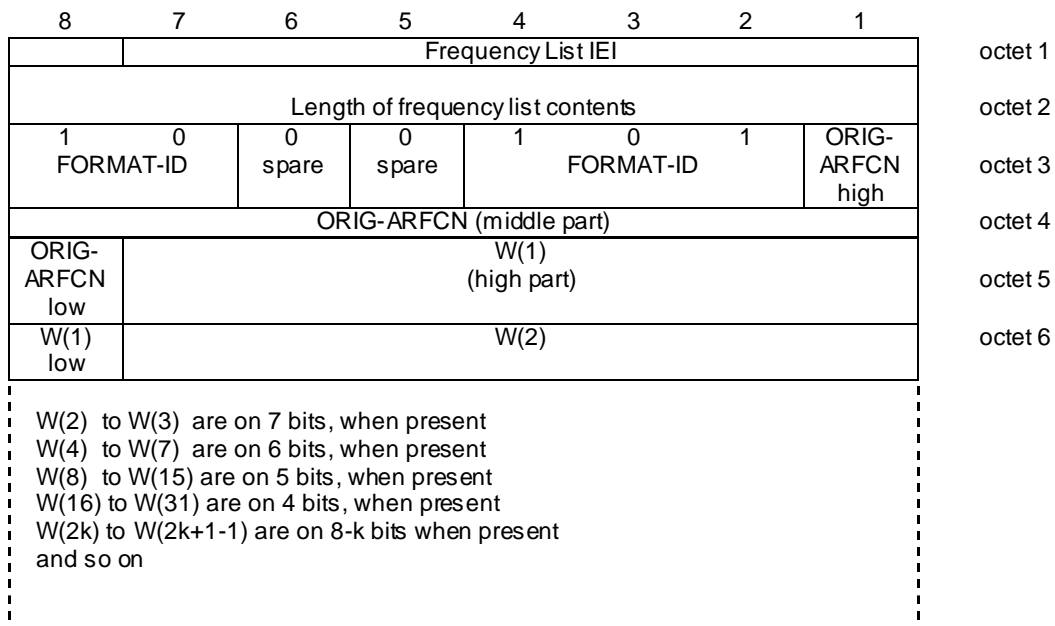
| 8 | 7 | 6 | 5 | 4 | 3 | 2 | 1 | |
|---|---|---|---|---|---|---|---|---|
| | Frequency List IEI | | | | | | | octet 1 |
| Length of frequency list contents | | | | | | | | octet 2 |
| 1 | 0 | 0 | 0 | 1 | 0 | 1 | ORIG-ARFCN high | octet 3 |
| FORMAT-ID | | spare | spare | FORMAT-ID | | | | |
| ORIG-ARFCN (middle part) | | | | | | | | octet 4 |
| ORIG-ARFCN low | W(1) (high part) | | | | | | | octet 5 |
| W(1) low | W(2) | | | | | | | octet 6 |

W(2) to W(3) are on 7 bits, when present
W(4) to W(7) are on 6 bits, when present
W(8) to W(15) are on 5 bits, when present
W(16) to W(31) are on 4 bits, when present
W(2k) to W(2k+1-1) are on 8-k bits when present
and so on